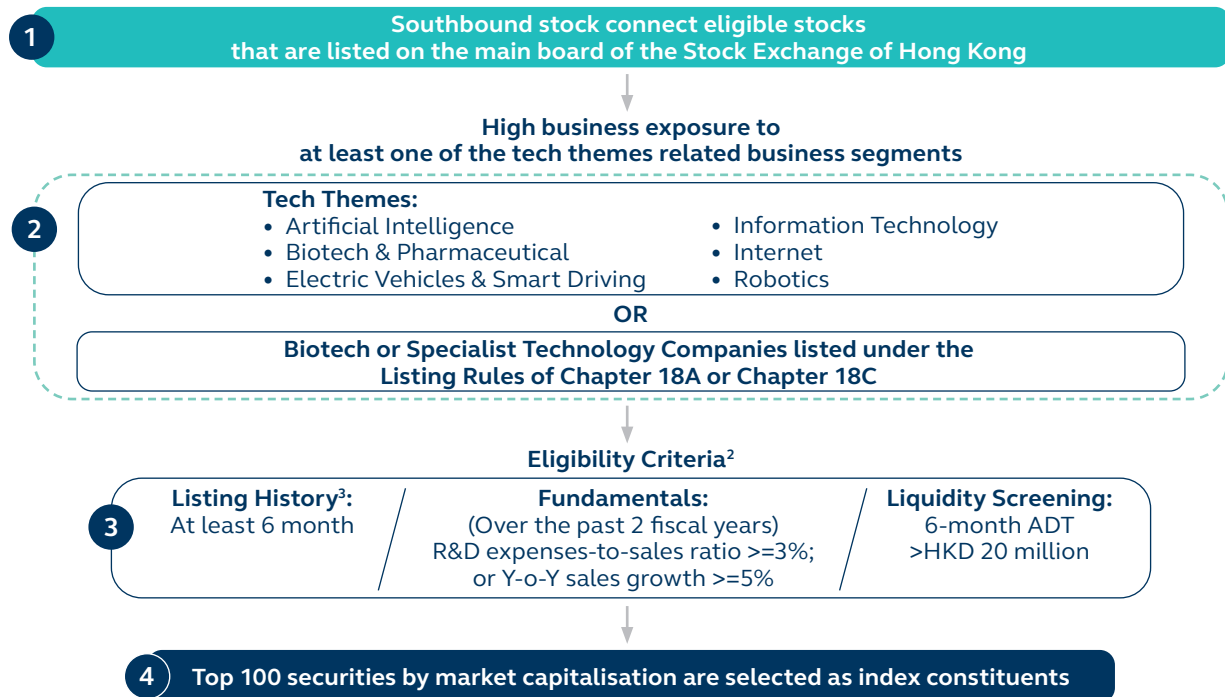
1

Southbound stock connect eligible stocks that are listed on the main board of the Stock Exchange of Hong Kong

High business exposure to at least one of the tech themes related business segments

2

Tech Themes:
• Artificial Intelligence
• Biotech & Pharmaceutical
• Electric Vehicles & Smart Driving
• Information Technology
• Internet
• Robotics

OR

Biotech or Specialist Technology Companies listed under the Listing Rules of Chapter 18A or Chapter 18C

Eligibility Criteria$^2$

3

Listing History$^3$:
At least 6 month

Fundamentals:
(Over the past 2 fiscal years)
R&D expenses-to-sales ratio >=3%;
or Y-o-Y sales growth >=5%

Liquidity Screening:
6-month ADT
>HKD 20 million

4

Top 100 securities by market capitalisation are selected as index constituents